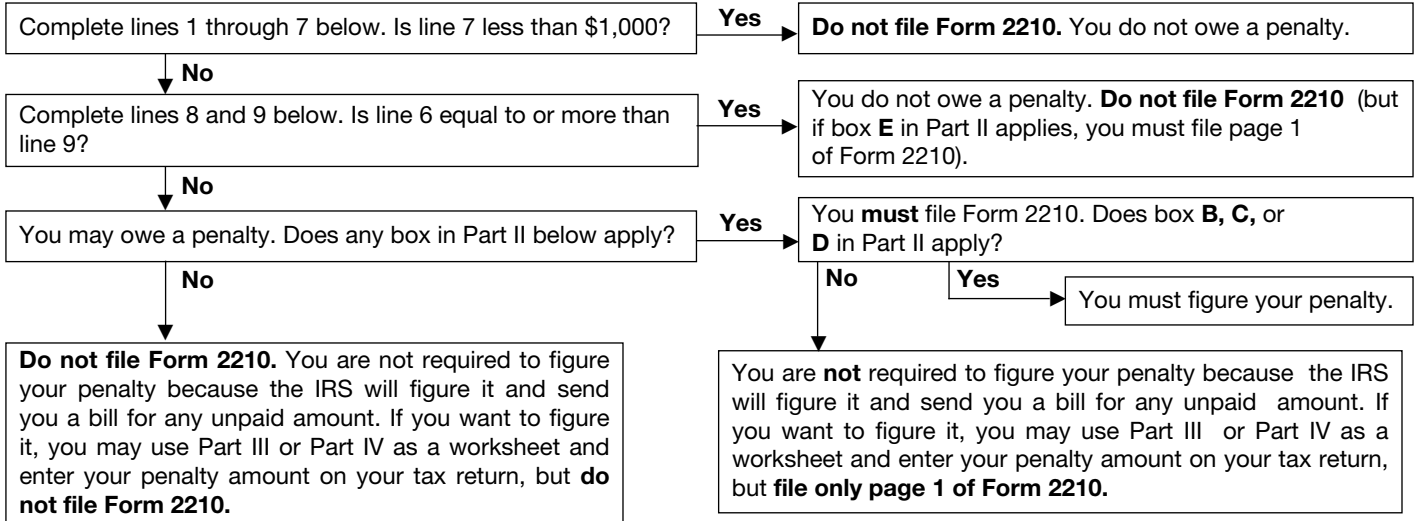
Complete lines 1 through 7 below. Is line 7 less than $1,000?

Yes

Do not file Form 2210. You do not owe a penalty.

No

Complete lines 8 and 9 below. Is line 6 equal to or more than line 9?

Yes

You do not owe a penalty. Do not file Form 2210 (but if box E in Part II applies, you must file page 1 of Form 2210).

No

You may owe a penalty. Does any box in Part II below apply?

Yes

You must file Form 2210. Does box B, C, or D in Part II apply?

No

Yes

You must figure your penalty.

No

Do not file Form 2210. You are not required to figure your penalty because the IRS will figure it and send you a bill for any unpaid amount. If you want to figure it, you may use Part III or Part IV as a worksheet and enter your penalty amount on your tax return, but do not file Form 2210.

You are not required to figure your penalty because the IRS will figure it and send you a bill for any unpaid amount. If you want to figure it, you may use Part III or Part IV as a worksheet and enter your penalty amount on your tax return, but file only page 1 of Form 2210.